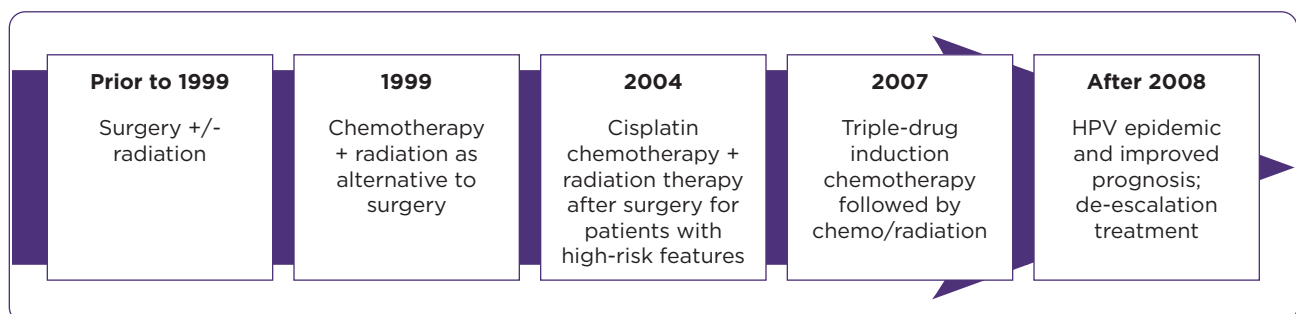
**Prior to 1999**

Surgery +/- radiation

**1999**

Chemotherapy + radiation as alternative to surgery

**2004**

Cisplatin chemotherapy + radiation therapy after surgery for patients with high-risk features

**2007**

Triple-drug induction chemotherapy followed by chemo/radiation

**After 2008**

HPV epidemic and improved prognosis; de-escalation treatment